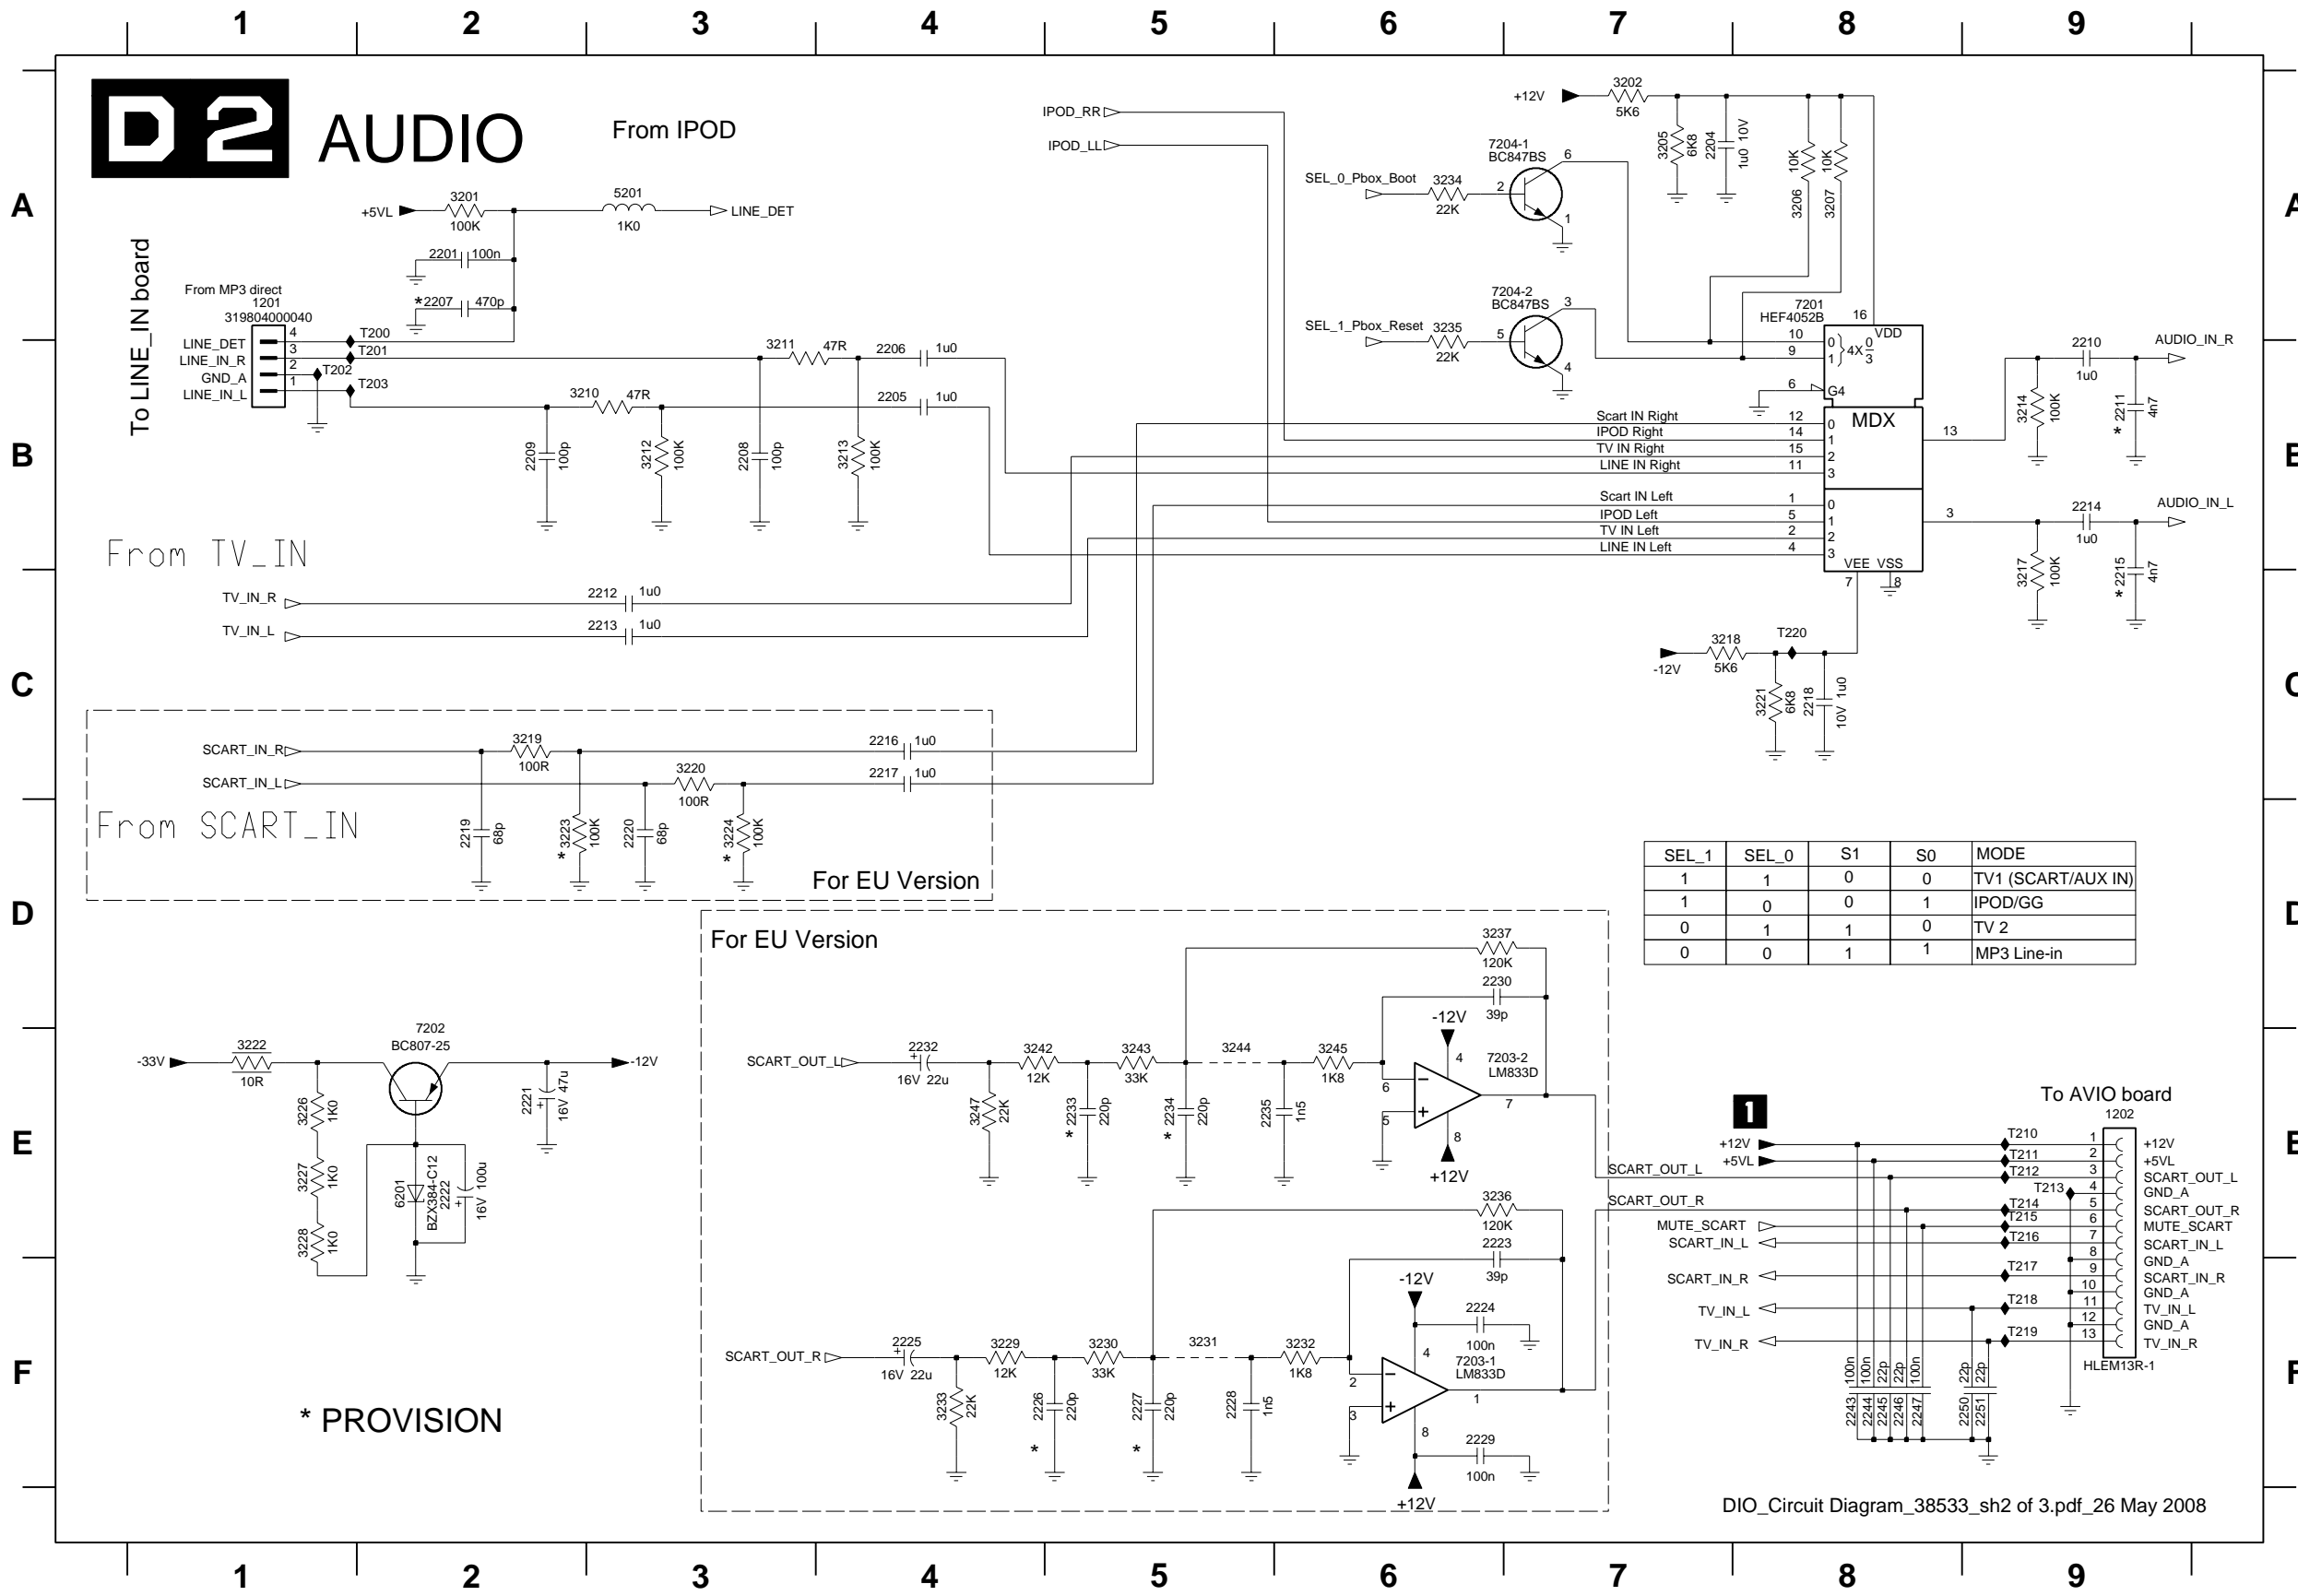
1 2 3 4 5 6 7 8 9

A

B

C

D

E

F

D2 AUDIO

From IPOD

To LINE_IN board

+5VL 3201 100K 5201 1K0 LINE_DET

2201 100n

*2207 470p

From MP3 direct
1201
319804000040

LINE_DET 4
LINE_IN_R 3
GND_A 2
LINE_IN_L 1

T200
T201
T202
T203

3211 47R 2206 1u0
3210 47R 2205 1u0

2209 100p
3212 100K
2208 100p
3213 100K

IPOD_RR
IPOD_LL

+12V 3202 5K6
3205 6K8
2204 1u0 10V
10K 3206
10K 3207

7204-1
BC847BS
SEL_0_Pbox_Boot 3234 22K 2 6 1

7204-2
BC847BS
SEL_1_Pbox_Reset 3235 22K 5 3 4

7201
HEF4052B 16
VDD
10 0
9 1
4X 0/3
6 G4
MDX

Scart IN Right 12 0
IPOD Right 14 1
TV IN Right 15 2
LINE IN Right 11 3

Scart IN Left 1 0
IPOD Left 5 1
TV IN Left 2 2
LINE IN Left 4 3

VEE VSS
7 8

13
3

2210 1u0 AUDIO_IN_R
3214 100K
* 2211 4n7

2214 1u0 AUDIO_IN_L
3217 100K
* 2215 4n7

From TV_IN

TV_IN_R 2212 1u0
TV_IN_L 2213 1u0

-12V 3218 5K6 T220
3221 6K8
2218 10V 1u0

SCART_IN_R 3219 100R 2216 1u0
SCART_IN_L 3220 100R 2217 1u0

From SCART_IN

2219 68p
* 3223 100K
2220 68p
* 3224 100K

For EU Version

| SEL_1 | SEL_0 | S1 | S0 | MODE |
|---|---|---|---|---|
| 1 | 1 | 0 | 0 | TV1 (SCART/AUX IN) |
| 1 | 0 | 0 | 1 | IPOD/GG |
| 0 | 1 | 1 | 0 | TV 2 |
| 0 | 0 | 1 | 1 | MP3 Line-in |

For EU Version

3237 120K
2230 39p
-12V
SCART_OUT_L 2232 16V 22u 3242 12K 3243 33K 3244 3245 1K8
7203-2 LM833D
4 6 5 7 8
+12V
3247 22K
* 2233 220p
* 2234 220p
2235 1n5

3236 120K
2223 39p
-12V
2224 100n
SCART_OUT_R 2225 16V 22u 3229 12K 3230 33K 3231 3232 1K8
7203-1 LM833D
4 2 3 1 8
2229 100n
+12V
3233 22K
2226 220p *
2227 220p *
2228 1n5

7202
BC807-25
-33V 3222 10R -12V
2221 16V 47u
3226 1K0
3227 1K0
3228 1K0
6201 BZX384-C12
2222 16V 100u

* PROVISION

1

To AVIO board
1202

+12V
+5VL
SCART_OUT_L
SCART_OUT_R
MUTE_SCART
SCART_IN_L
SCART_IN_R
TV_IN_L
TV_IN_R

T210 1 +12V
T211 2 +5VL
T212 3 SCART_OUT_L
T213 4 GND_A
T214 5 SCART_OUT_R
T215 6 MUTE_SCART
T216 7 SCART_IN_L
8 GND_A
T217 9 SCART_IN_R
10 GND_A
T218 11 TV_IN_L
12 GND_A
T219 13 TV_IN_R

HLEM13R-1

100n 100n 22p 22p 100n 22p 22p
2243 2244 2245 2246 2247 2250 2251

DIO_Circuit Diagram_38533_sh2 of 3.pdf_26 May 2008

1 2 3 4 5 6 7 8 9